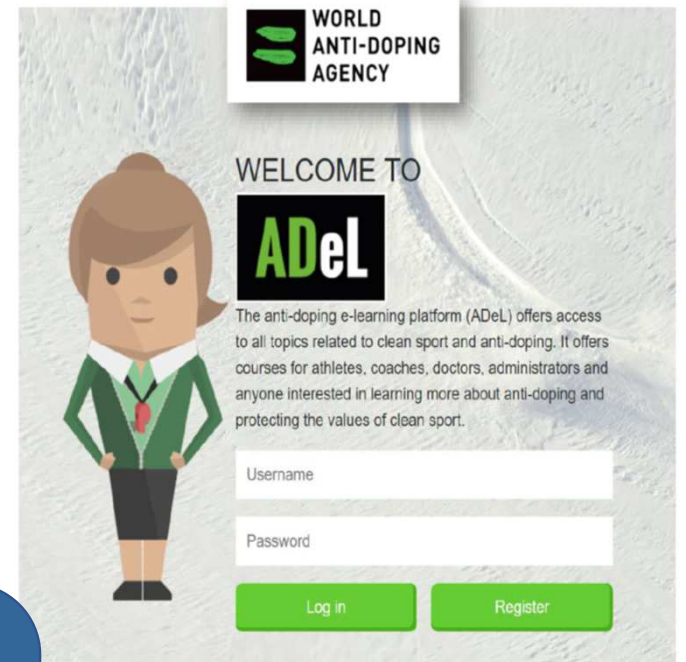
WORLD
ANTI-DOPING
AGENCY

WELCOME TO

ADeL

The anti-doping e-learning platform (ADeL) offers access to all topics related to clean sport and anti-doping. It offers courses for athletes, coaches, doctors, administrators and anyone interested in learning more about anti-doping and protecting the values of clean sport.

Username

Password

Log in

Register